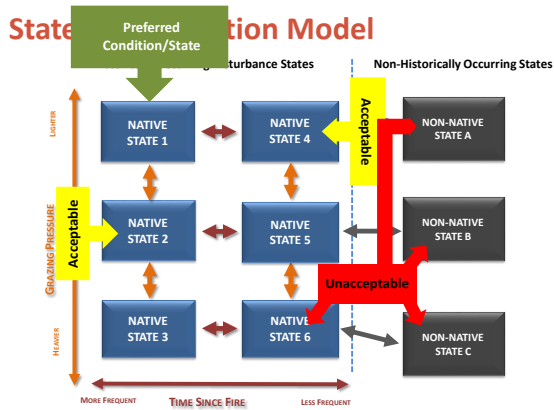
State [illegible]tion Model

Preferred Condition/State

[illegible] Disturbance States

Non-Historically Occurring States

Lighter

Grazing Pressure

Heavier

Acceptable

NATIVE STATE 1

NATIVE STATE 4

Acceptable

NON-NATIVE STATE A

NATIVE STATE 2

NATIVE STATE 5

NON-NATIVE STATE B

Unacceptable

NATIVE STATE 3

NATIVE STATE 6

NON-NATIVE STATE C

More Frequent

Time Since Fire

Less Frequent